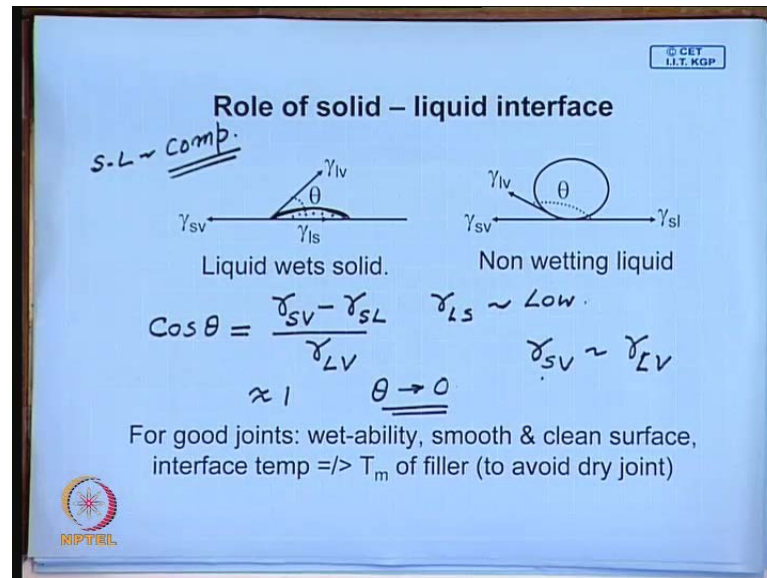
© CET I.I.T. KGP

Role of solid – liquid interface

S-L ~ Comp.

$\gamma_{lv}$ $\theta$ $\gamma_{sv}$ $\gamma_{ls}$

$\gamma_{lv}$ $\theta$ $\gamma_{sv}$ $\gamma_{sl}$

Liquid wets solid.

Non wetting liquid

$\cos\theta = \frac{\gamma_{SV} - \gamma_{SL}}{\gamma_{LV}}$ $\gamma_{LS} \sim Low.$

$\gamma_{SV} \sim \gamma_{LV}$

$\approx 1$ $\theta \to 0$

For good joints: wet-ability, smooth & clean surface, interface temp =/> $T_m$ of filler (to avoid dry joint)

NPTEL